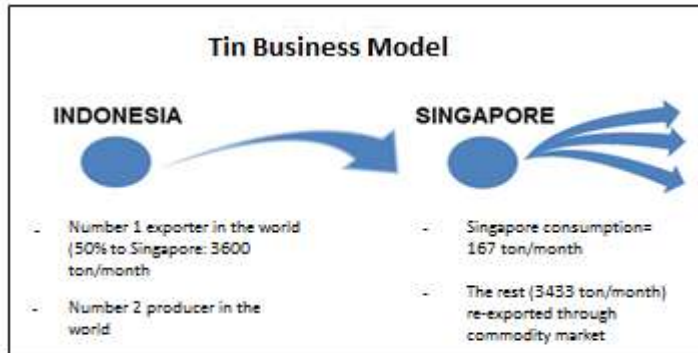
Tin Business Model

INDONESIA

SINGAPORE

- Number 1 exporter in the world (50% to Singapore: 3600 ton/month

- Number 2 producer in the world

- Singapore consumption= 167 ton/month

- The rest (3433 ton/month) re-exported through commodity market